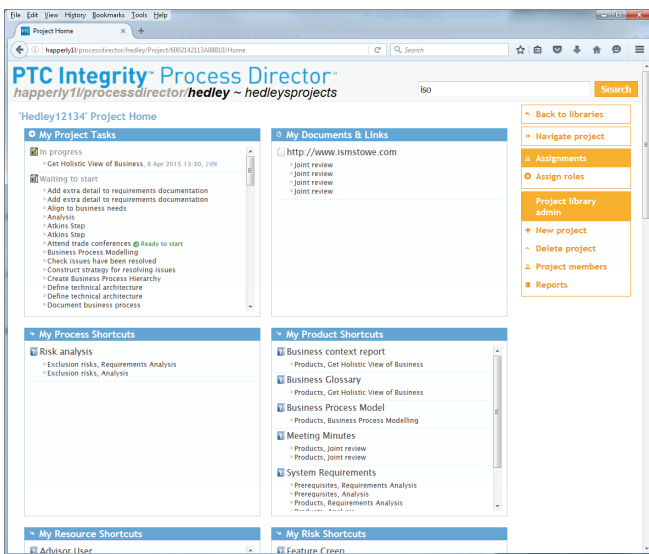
File Edit View History Bookmarks Tools Help

Project Home ×

happerly1l/processdirector/hedley/Project/600214213A08810/Home

Search

PTC Integrity™ Process Director™
happerly1l/processdirector/hedley ~ hedleysprojects

iso

Search

'Hedley12134' Project Home

My Project Tasks

In progress
Get Holistic View of Business, 8 Apr 2015 13:30, 29%

Waiting to start
Add extra detail to requirements documentation
Add extra detail to requirements documentation
Align to business needs
Analysis
Atkins Step
Atkins Step
Attend trade conferences Ready to start
Business Process Modelling
Check issues have been resolved
Construct strategy for resolving issues
Create Business Process Hierarchy
Define technical architecture
Define technical architecture
Document business process

My Documents & Links

http://www.ismstowe.com
Joint review
Joint review
Joint review
Joint review

Back to libraries
Navigate project
Assignments
Assign roles
Project library admin
New project
Delete project
Project members
Reports

My Process Shortcuts

Risk analysis
Exclusion risks, Requirements Analysis
Exclusion risks, Analysis

My Product Shortcuts

Business context report
Products, Get Holistic View of Business
Business Glossary
Products, Get Holistic View of Business
Business Process Model
Products, Business Process Modelling
Meeting Minutes
Products, Joint review
Products, Joint review
System Requirements
Prerequisites, Requirements Analysis
Prerequisites, Analysis
Products, Requirements Analysis
Products, Analysis

My Resource Shortcuts

Advisor User

My Risk Shortcuts

Feature Creep